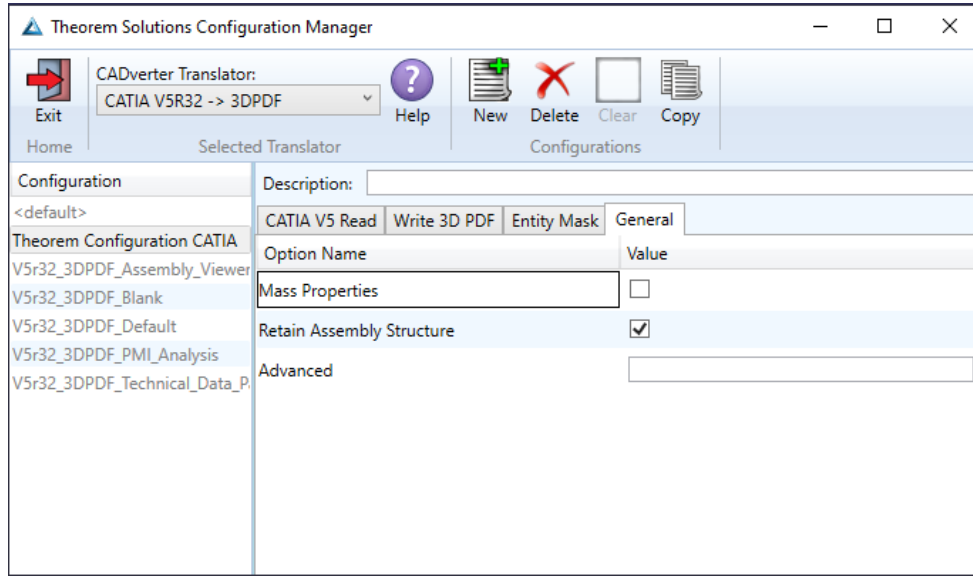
Theorem Solutions Configuration Manager

Exit
Home

CADverter Translator:
CATIA V5R32 -> 3DPDF
Help
Selected Translator

New
Delete
Clear
Copy
Configurations

Configuration
<default>
Theorem Configuration CATIA
V5r32_3DPDF_Assembly_Viewer
V5r32_3DPDF_Blank
V5r32_3DPDF_Default
V5r32_3DPDF_PMI_Analysis
V5r32_3DPDF_Technical_Data_P

Description:

CATIA V5 Read | Write 3D PDF | Entity Mask | General

| Option Name | Value |
|---|---|
| Mass Properties | ☐ |
| Retain Assembly Structure | ☑ |
| Advanced | |